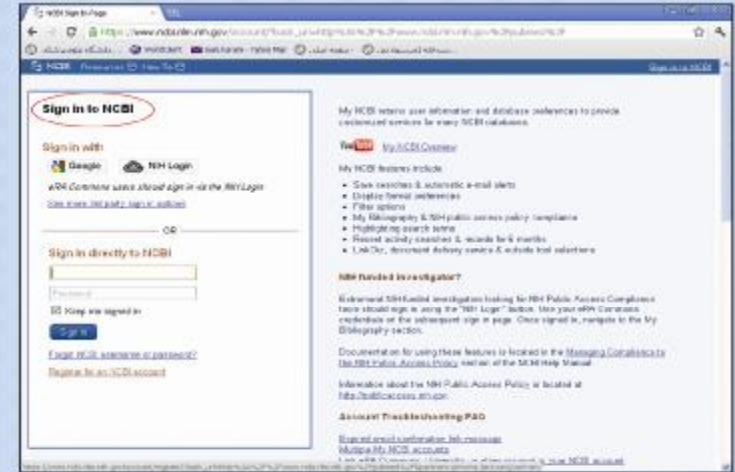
NCBI Sign In Page

https://www.ncbi.nlm.nih.gov/account/?back_url=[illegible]

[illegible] WorldCat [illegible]

NCBI Resources How To

Sign in to NCBI

Sign in to NCBI

Sign in with

Google NIH Login

eRA Commons users should sign in via the NIH Login

See more 3rd party sign in options

OR

Sign in directly to NCBI

Password

Keep me signed in

Sign in

Forgot NCBI username or password?

Register for an NCBI account

My NCBI retains user information and database preferences to provide customized services for many NCBI databases.

YouTube My NCBI Overview

My NCBI features include:

• Save searches & automatic e-mail alerts
• Display format preferences
• Filter options
• My Bibliography & NIH public access policy compliance
• Highlighting search terms
• Recent activity searches & records for 6 months
• LinkOut, document delivery service & outside tool selections

NIH funded investigator?

Extramural NIH-funded investigators looking for NIH Public Access Compliance have should sign in using the "NIH Login" button. Use your eRA Commons credentials on the subsequent sign in page. Once signed in, navigate to the My Bibliography section.

Documentation for using these features is located in the Managing Compliance to the NIH Public Access Policy section of the NCBI Help Manual.

Information about the NIH Public Access Policy is located at http://publicaccess.nih.gov

Account Troubleshooting FAQ

Expired email confirmation link message
Multiple My NCBI accounts
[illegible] your NCBI account

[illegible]